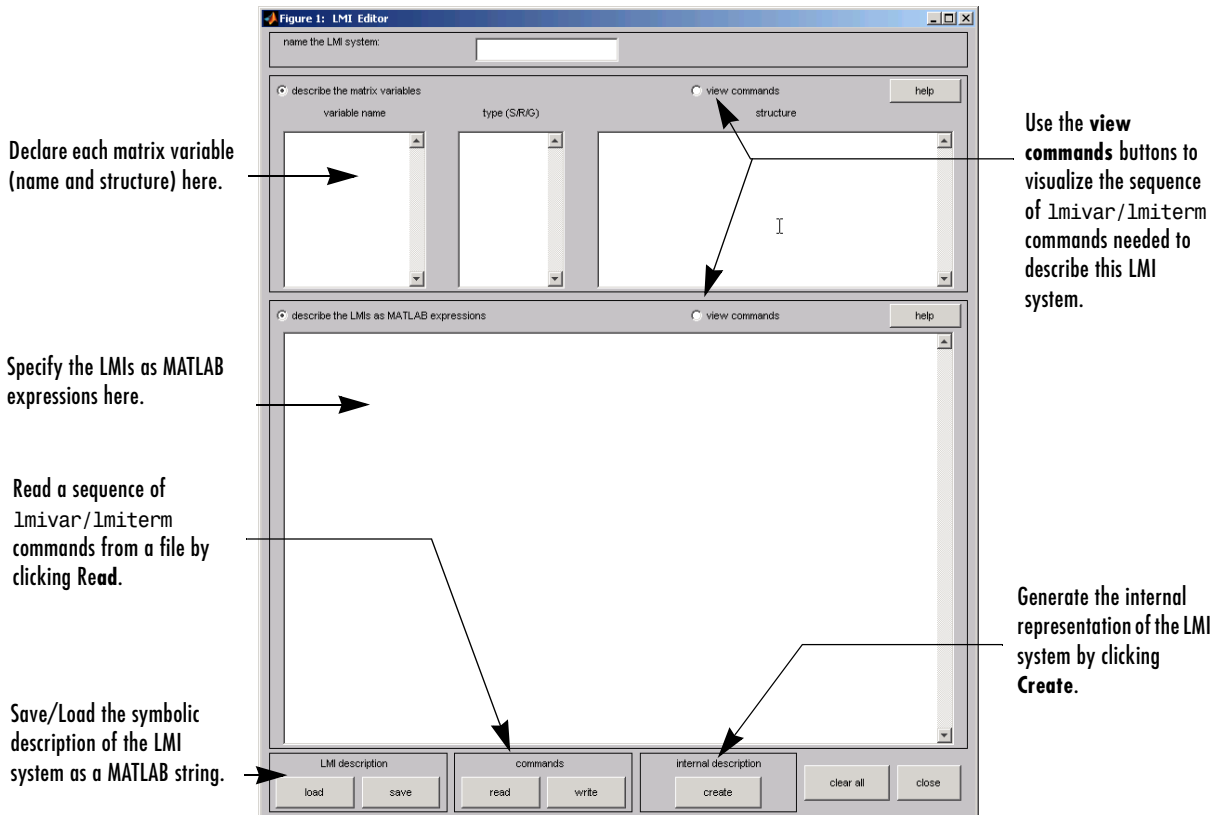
Figure 1: LMI Editor

name the LMI system:

describe the matrix variables

view commands

help

variable name

type (S/R/G)

structure

Declare each matrix variable (name and structure) here.

Use the **view commands** buttons to visualize the sequence of lmivar/lmiterm commands needed to describe this LMI system.

describe the LMIs as MATLAB expressions

view commands

help

Specify the LMIs as MATLAB expressions here.

Read a sequence of lmivar/lmiterm commands from a file by clicking Re**ad**.

Generate the internal representation of the LMI system by clicking **Create**.

Save/Load the symbolic description of the LMI system as a MATLAB string.

LMI description

load

save

commands

read

write

internal description

create

clear all

close